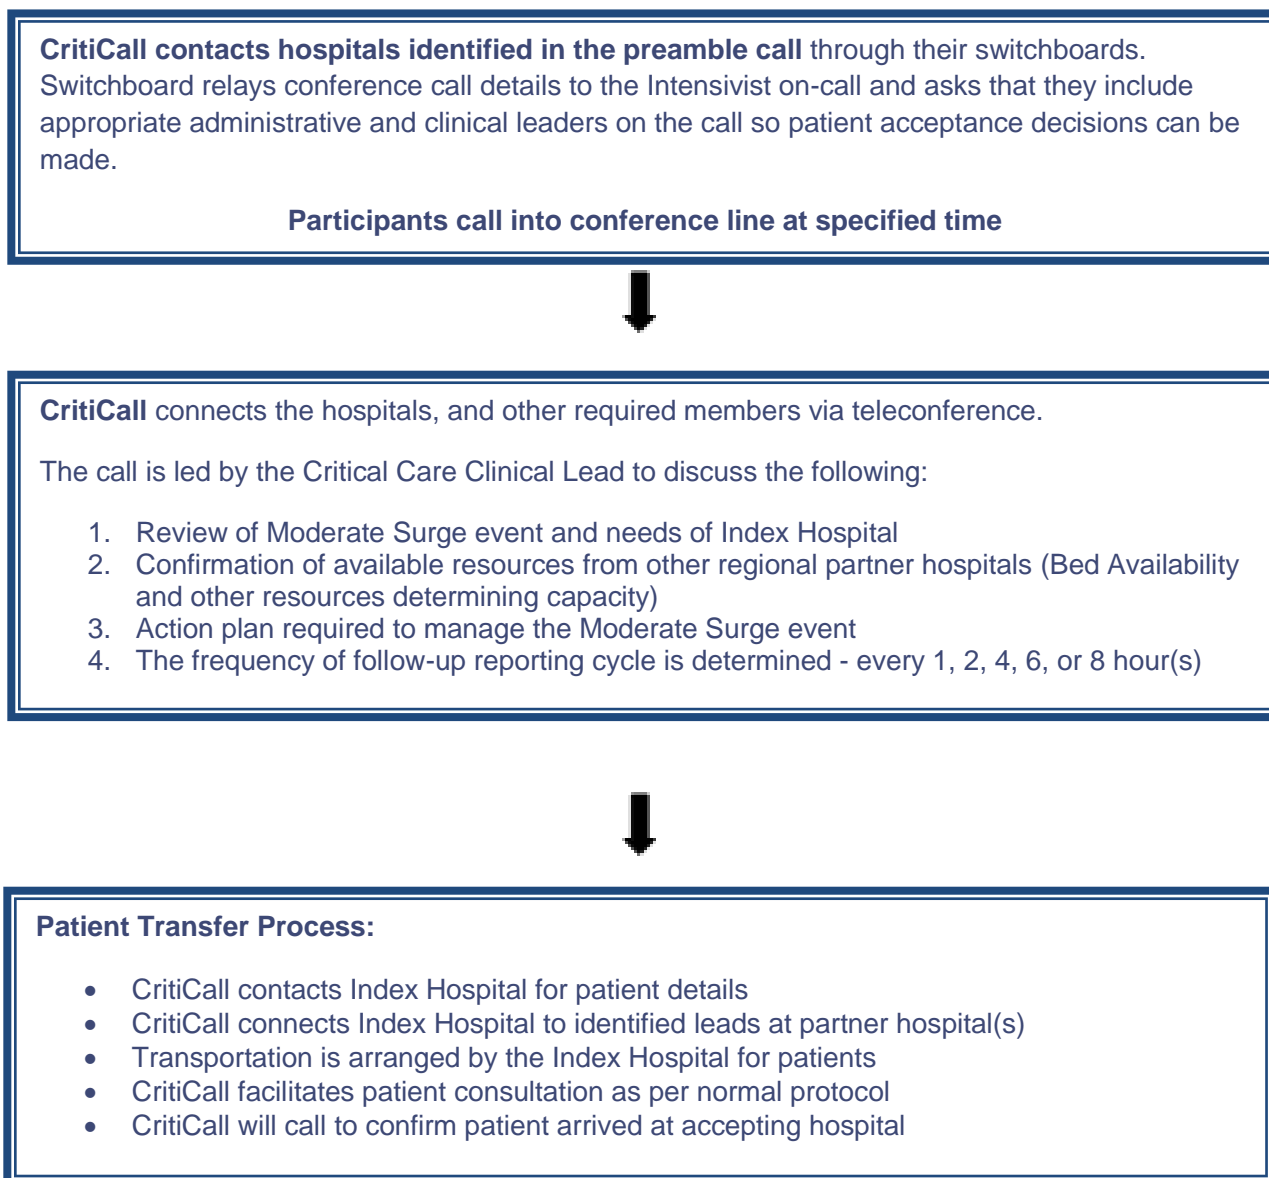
**CritiCall contacts hospitals identified in the preamble call** through their switchboards. Switchboard relays conference call details to the Intensivist on-call and asks that they include appropriate administrative and clinical leaders on the call so patient acceptance decisions can be made.

**Participants call into conference line at specified time**

**CritiCall** connects the hospitals, and other required members via teleconference.

The call is led by the Critical Care Clinical Lead to discuss the following:

1. Review of Moderate Surge event and needs of Index Hospital
2. Confirmation of available resources from other regional partner hospitals (Bed Availability and other resources determining capacity)
3. Action plan required to manage the Moderate Surge event
4. The frequency of follow-up reporting cycle is determined - every 1, 2, 4, 6, or 8 hour(s)

**Patient Transfer Process:**

- CritiCall contacts Index Hospital for patient details
- CritiCall connects Index Hospital to identified leads at partner hospital(s)
- Transportation is arranged by the Index Hospital for patients
- CritiCall facilitates patient consultation as per normal protocol
- CritiCall will call to confirm patient arrived at accepting hospital